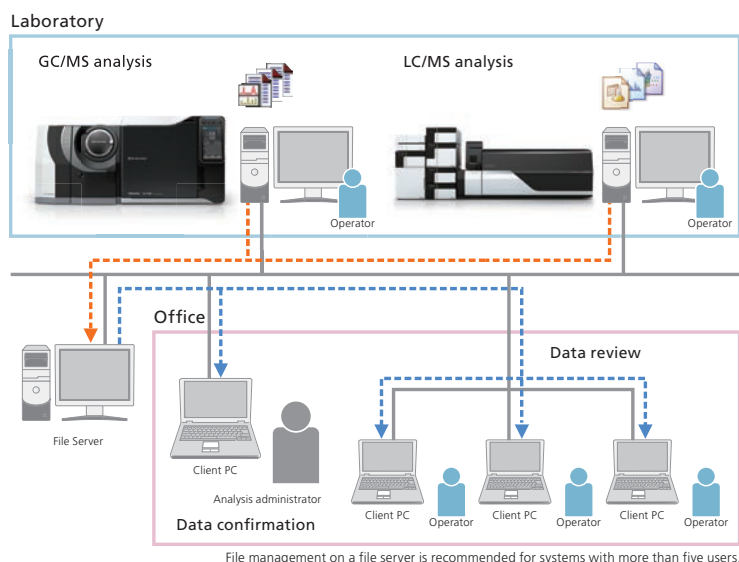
Laboratory

GC/MS analysis

LC/MS analysis

Operator

Operator

Office

Data review

File Server

Client PC

Analysis administrator

Data confirmation

Client PC

Operator

Client PC

Operator

Client PC

Operator

File management on a file server is recommended for systems with more than five users.